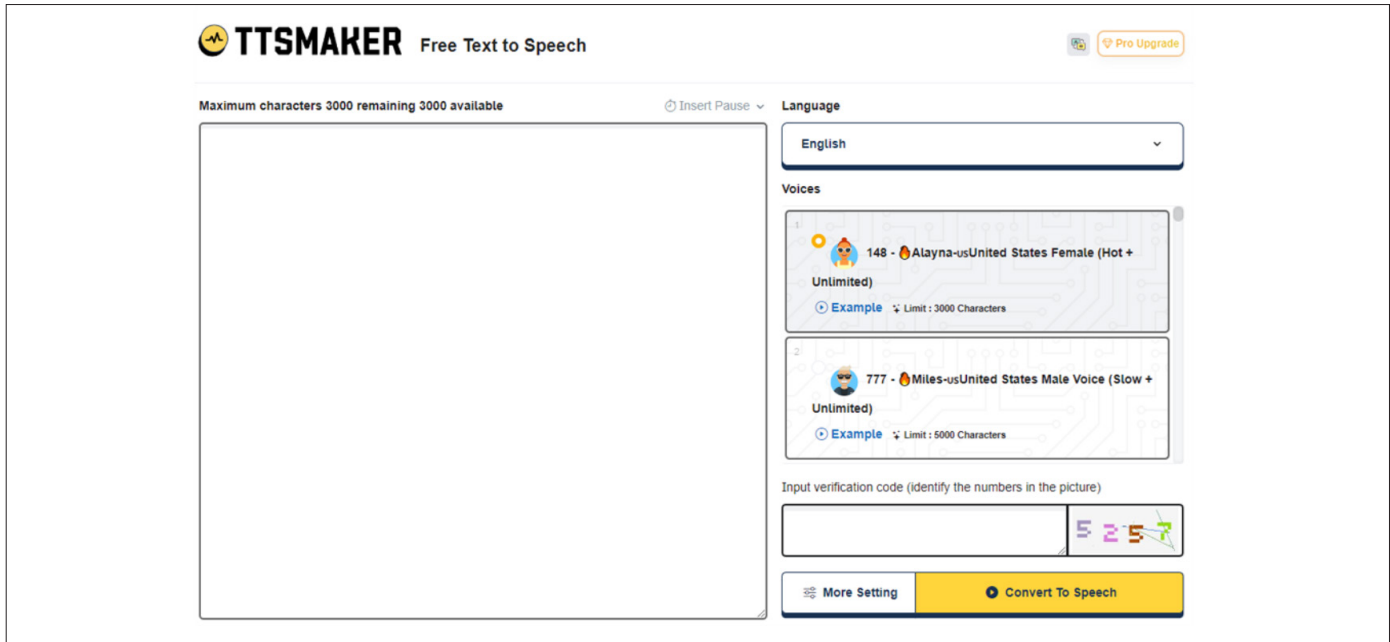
TTSMAKER Free Text to Speech

Pro Upgrade

Maximum characters 3000 remaining 3000 available

Insert Pause

Language

English

Voices

1

148 - Alayna-US United States Female (Hot + Unlimited)

Example Limit : 3000 Characters

2

777 - Miles-US United States Male Voice (Slow + Unlimited)

Example Limit : 5000 Characters

Input verification code (identify the numbers in the picture)

5257

More Setting

Convert To Speech